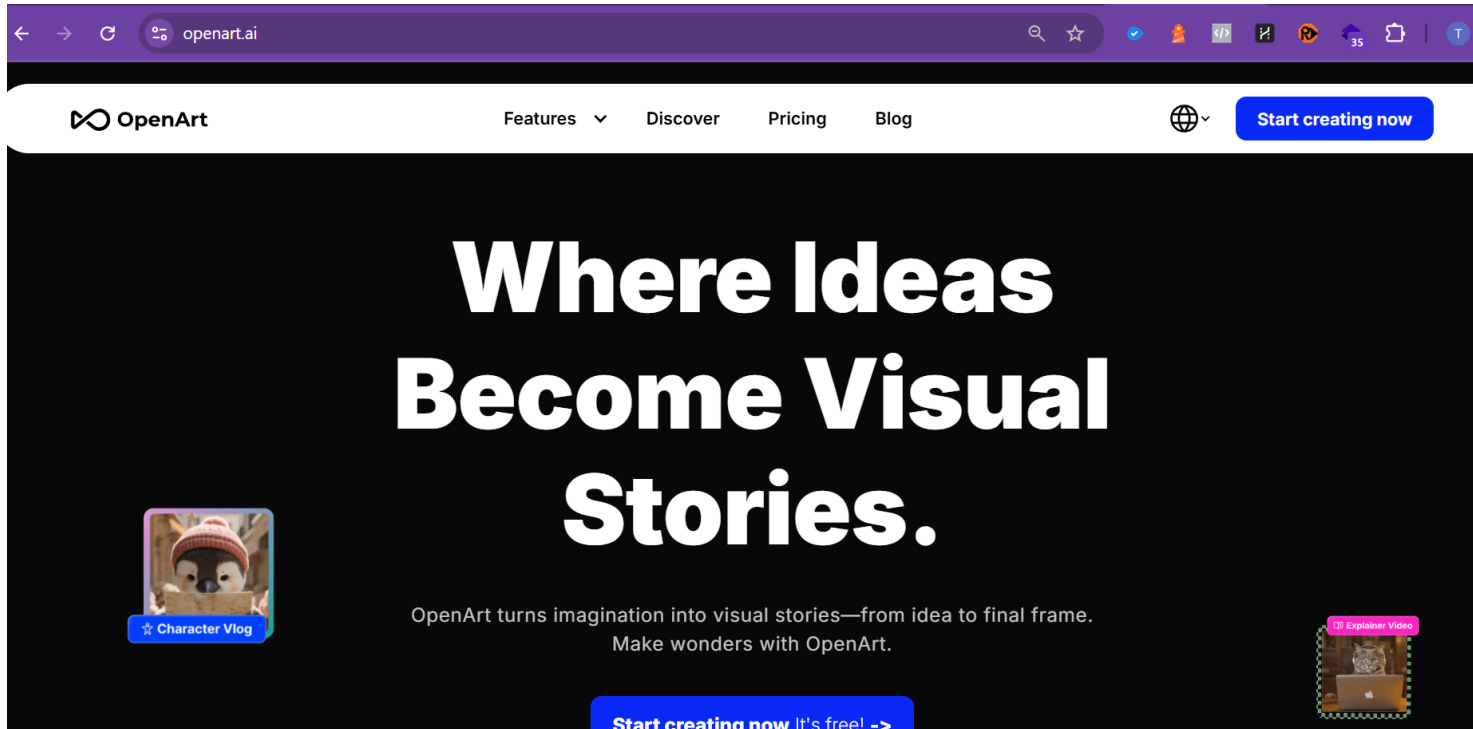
openart.ai

35

T

OpenArt

Features

Discover

Pricing

Blog

Start creating now

Where Ideas Become Visual Stories.

Character Vlog

OpenArt turns imagination into visual stories—from idea to final frame.
Make wonders with OpenArt.

Explainer Video

Start creating now It's free! ->